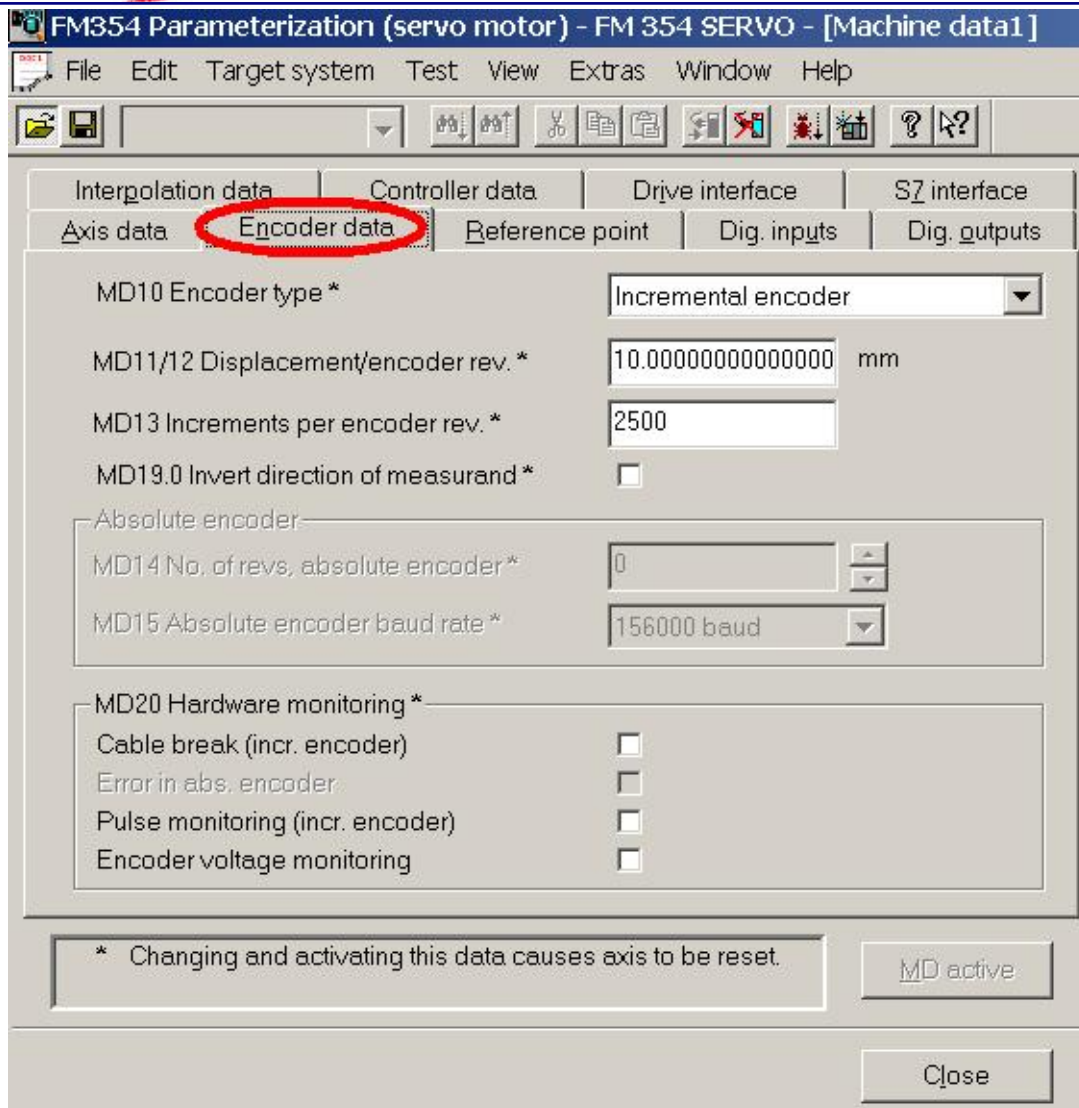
FM354 Parameterization (servo motor) - FM 354 SERVO - [Machine data1]

File Edit Target system Test View Extras Window Help

Interpolation data | Controller data | Drive interface | S7 interface
Axis data | Encoder data | Reference point | Dig. inputs | Dig. outputs

MD10 Encoder type * Incremental encoder

MD11/12 Displacement/encoder rev. * 10.00000000000000 mm

MD13 Increments per encoder rev. * 2500

MD19.0 Invert direction of measurand *

Absolute encoder

MD14 No. of revs, absolute encoder * 0

MD15 Absolute encoder baud rate * 156000 baud

MD20 Hardware monitoring *

Cable break (incr. encoder)

Error in abs. encoder

Pulse monitoring (incr. encoder)

Encoder voltage monitoring

* Changing and activating this data causes axis to be reset.

MD active

Close